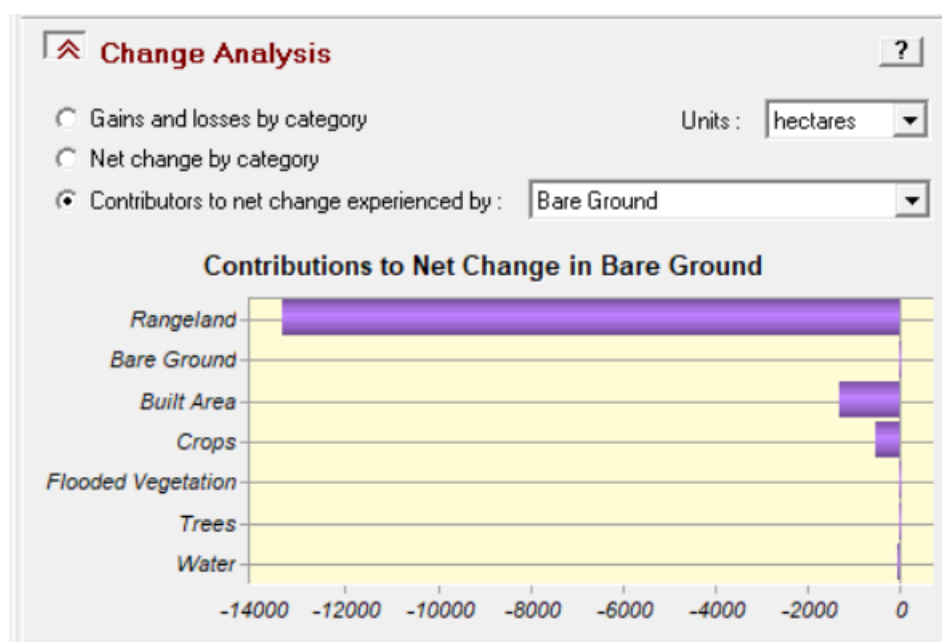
Change Analysis

?

Gains and losses by category

Units : hectares

Net change by category

Contributors to net change experienced by : Bare Ground

Contributions to Net Change in Bare Ground

Rangeland
Bare Ground
Built Area
Crops
Flooded Vegetation
Trees
Water

-14000 -12000 -10000 -8000 -6000 -4000 -2000 0